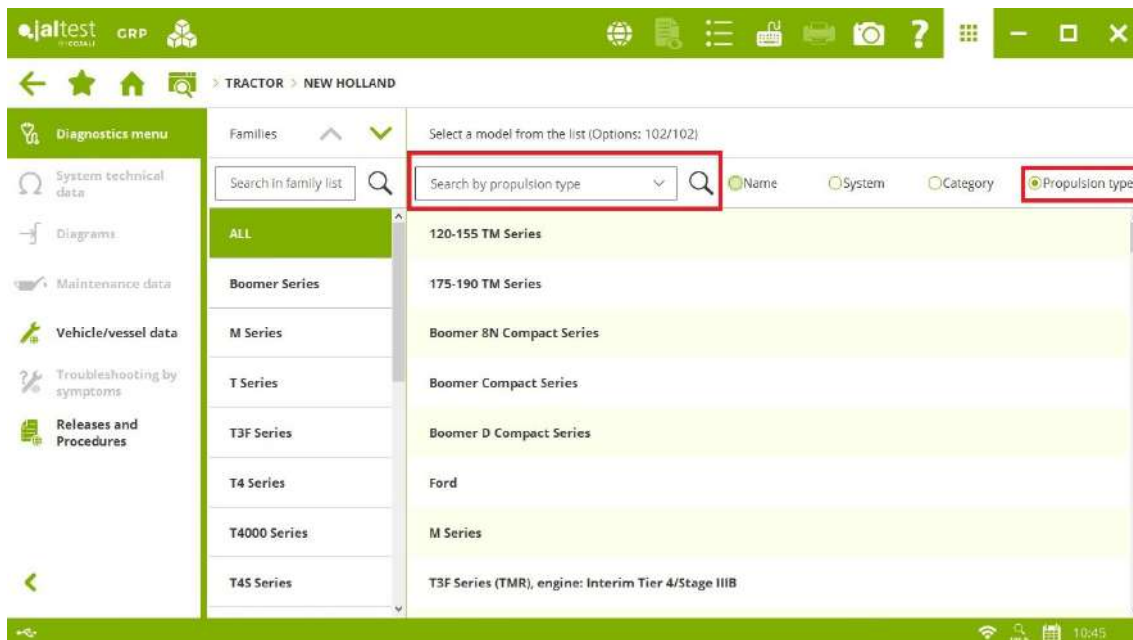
jaltest GRP

TRACTOR > NEW HOLLAND

Diagnostics menu
System technical data
Diagrams
Maintenance data
Vehicle/vessel data
Troubleshooting by symptoms
Releases and Procedures

Families
Search in family list
ALL
Boomer Series
M Series
T Series
T3F Series
T4 Series
T4000 Series
T4S Series

Select a model from the list (Options: 102/102)
Search by propulsion type
Name
System
Category
Propulsion type

120-155 TM Series
175-190 TM Series
Boomer 8N Compact Series
Boomer Compact Series
Boomer D Compact Series
Ford
M Series
T3F Series (TMR), engine: Interim Tier 4/Stage IIIB

10:45